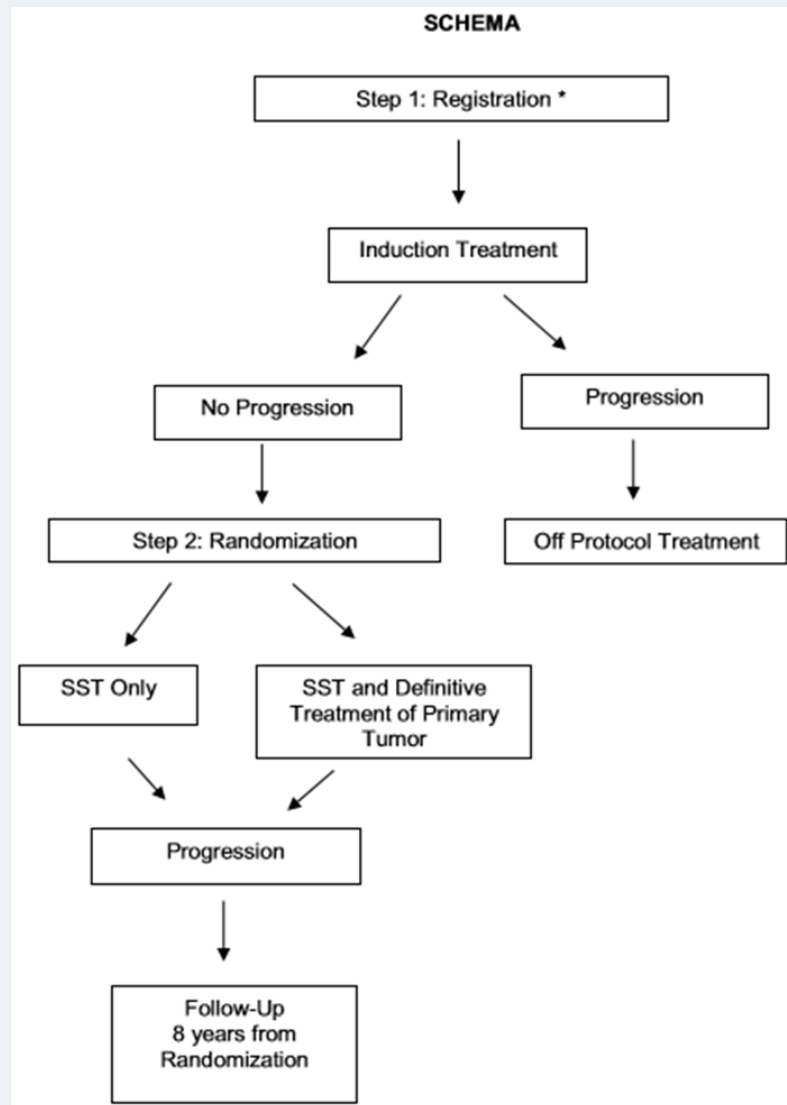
SCHEMA

Step 1: Registration *

Induction Treatment

No Progression

Progression

Step 2: Randomization

Off Protocol Treatment

SST Only

SST and Definitive Treatment of Primary Tumor

Progression

Follow-Up
8 years from
Randomization